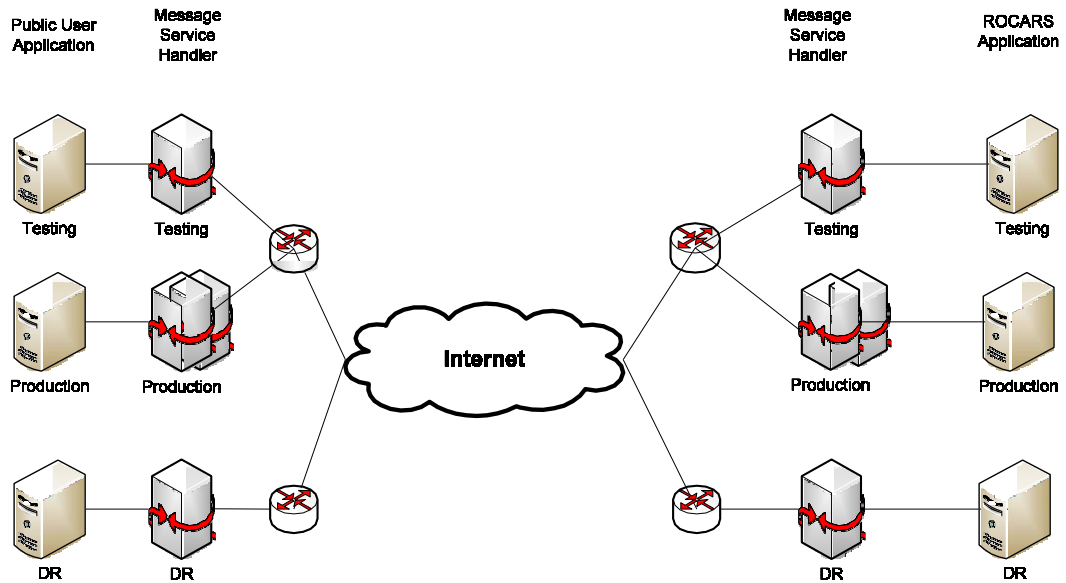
Public User Application

Message Service Handler

Message Service Handler

ROCARS Application

Testing

Testing

Testing

Testing

Production

Production

Internet

Production

Production

DR

DR

DR

DR